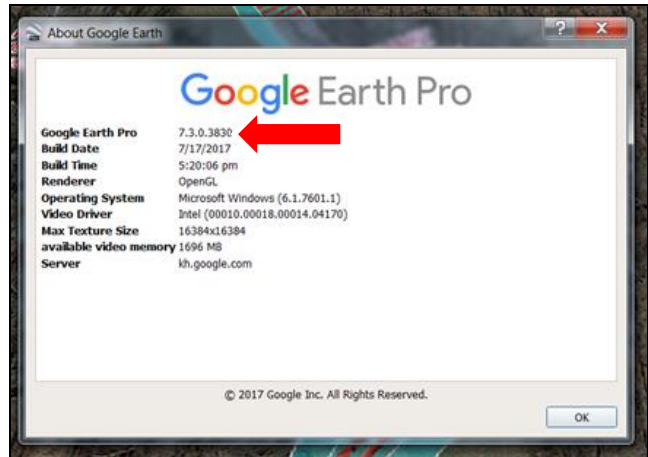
About Google Earth

?

X

Google Earth Pro

| | |
|---|---|
| **Google Earth Pro** | 7.3.0.3830 |
| **Build Date** | 7/17/2017 |
| **Build Time** | 5:20:06 pm |
| **Renderer** | OpenGL |
| **Operating System** | Microsoft Windows (6.1.7601.1) |
| **Video Driver** | Intel (00010.00018.00014.04170) |
| **Max Texture Size** | 16384x16384 |
| **available video memory** | 1696 MB |
| **Server** | kh.google.com |

© 2017 Google Inc. All Rights Reserved.

OK